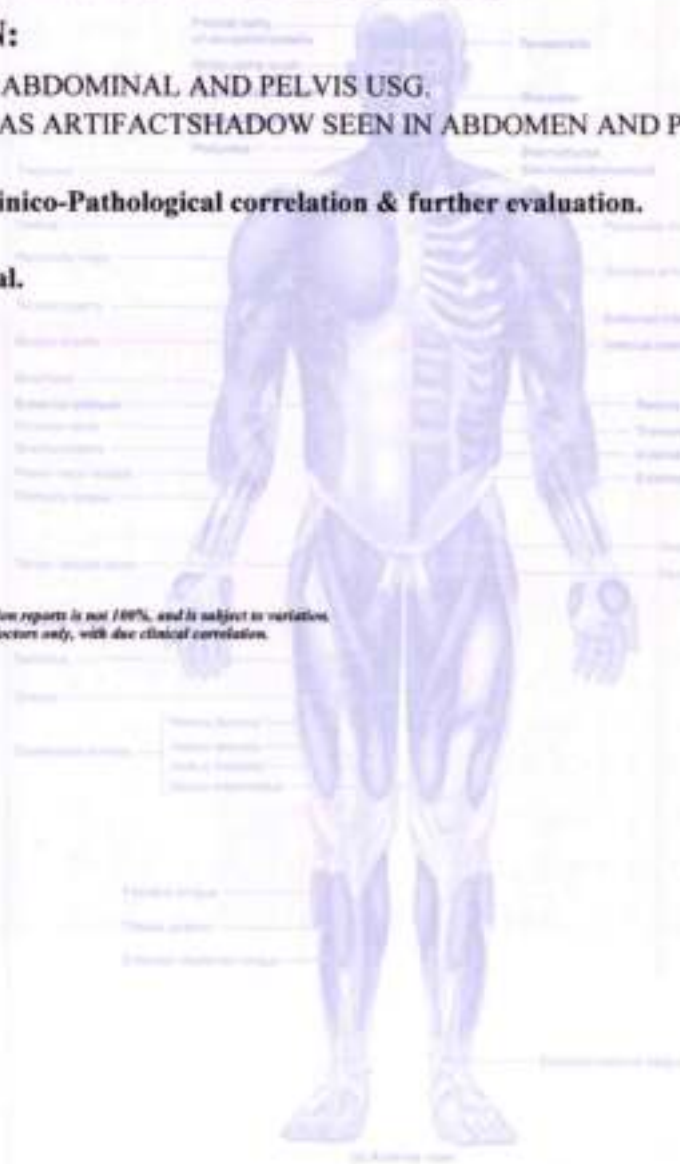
N:

ABDOMINAL AND PELVIS USG.
AS ARTIFACTSHADOW SEEN IN ABDOMEN AND P

inico-Pathological correlation & further evaluation.

al.

ion reports is not 100%, and is subject to variation
octors only, with due clinical correlation.